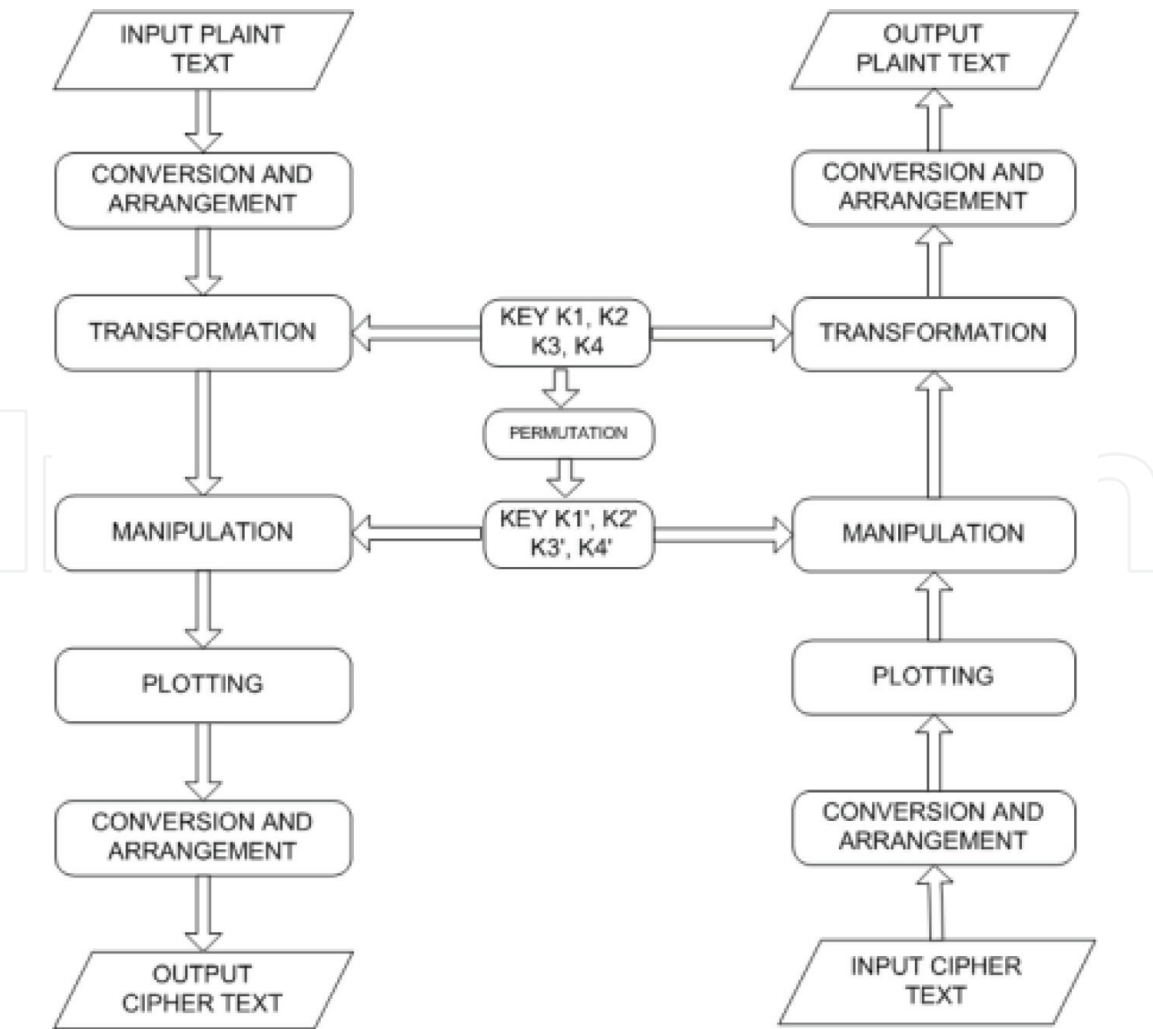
INPUT PLAINT TEXT

CONVERSION AND ARRANGEMENT

TRANSFORMATION

MANIPULATION

PLOTTING

CONVERSION AND ARRANGEMENT

OUTPUT CIPHER TEXT

KEY K1, K2 K3, K4

PERMUTATION

KEY K1', K2' K3', K4'

OUTPUT PLAINT TEXT

CONVERSION AND ARRANGEMENT

TRANSFORMATION

MANIPULATION

PLOTTING

CONVERSION AND ARRANGEMENT

INPUT CIPHER TEXT